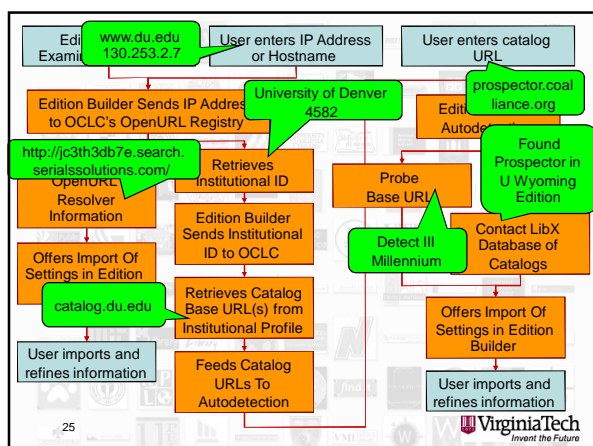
Edi Examin

www.du.edu
130.253.2.7

User enters IP Address or Hostname

User enters catalog URL

prospector.coalliance.org

Edition Builder Sends IP Address to OCLC's OpenURL Registry

University of Denver
4582

Editi Autodete

http://jc3th3db7e.search.serialssolutions.com/

OpenURL Resolver Information

Retrieves Institutional ID

Probe Base URL

Found Prospector in U Wyoming Edition

Edition Builder Sends Institutional ID to OCLC

Contact LibX Database of Catalogs

Detect III Millennium

Offers Import Of Settings in Edition

catalog.du.edu

Retrieves Catalog Base URL(s) from Institutional Profile

Offers Import Of Settings in Edition Builder

User imports and refines information

Feeds Catalog URLs To Autodetection

User imports and refines information

25

VirginiaTech
Invent the Future